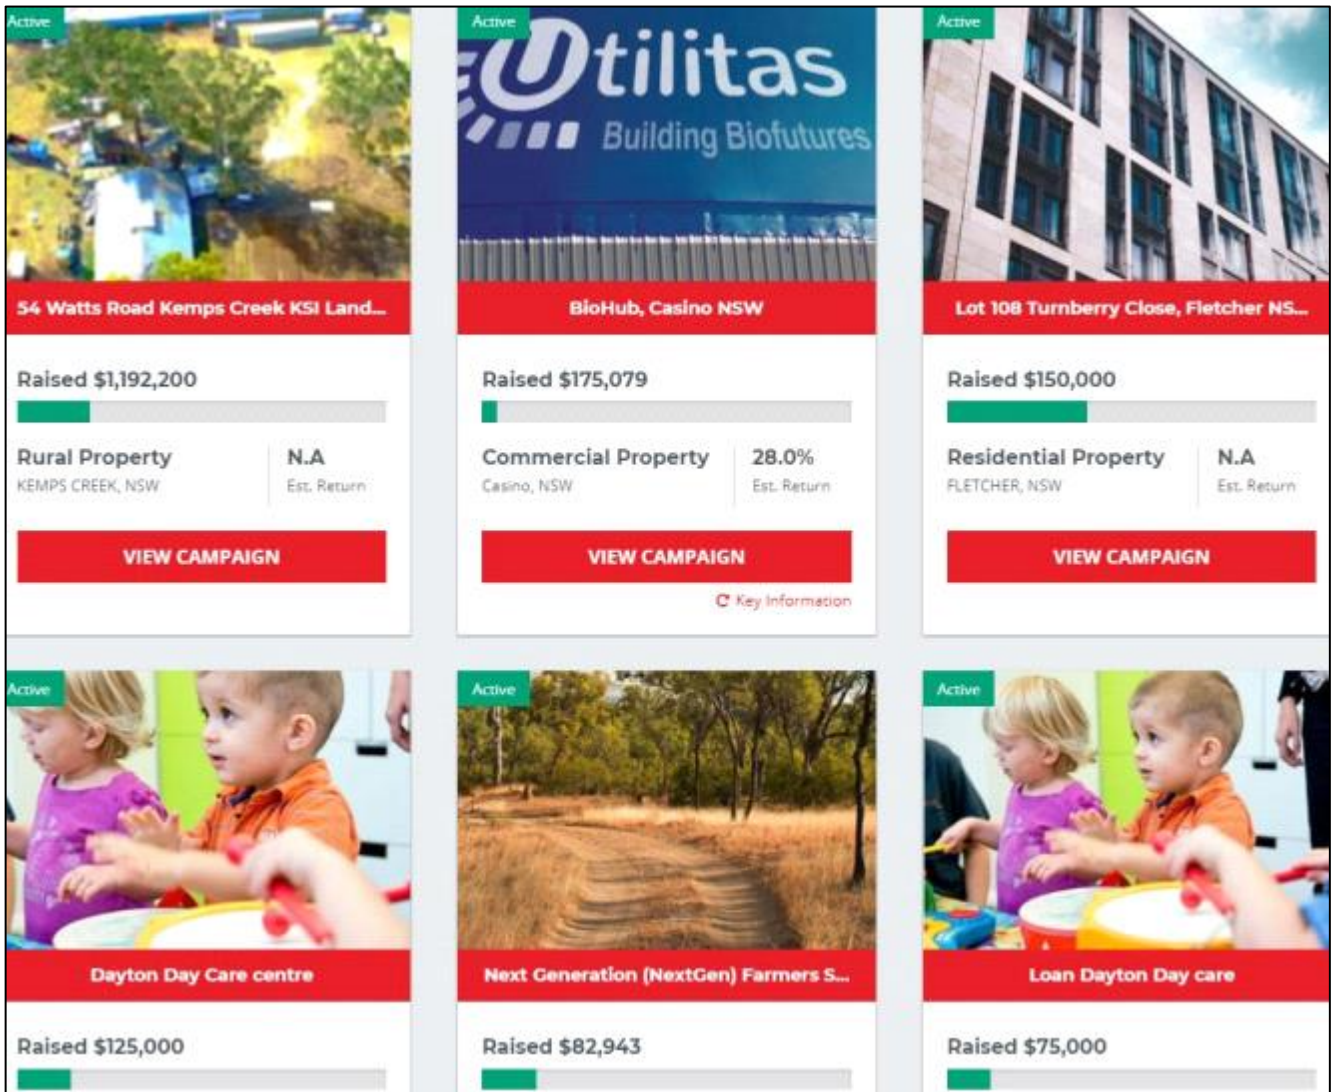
Active

54 Watts Road Kemps Creek KSI Land...

Raised $1,192,200

Rural Property
KEMPS CREEK, NSW

N.A
Est. Return

VIEW CAMPAIGN

Active

Utilitas
Building Biofutures

BioHub, Casino NSW

Raised $175,079

Commercial Property
Casino, NSW

28.0%
Est. Return

VIEW CAMPAIGN

Key Information

Active

Lot 108 Turnberry Close, Fletcher NS...

Raised $150,000

Residential Property
FLETCHER, NSW

N.A
Est. Return

VIEW CAMPAIGN

Active

Dayton Day Care centre

Raised $125,000

Active

Next Generation (NextGen) Farmers S...

Raised $82,943

Active

Loan Dayton Day care

Raised $75,000